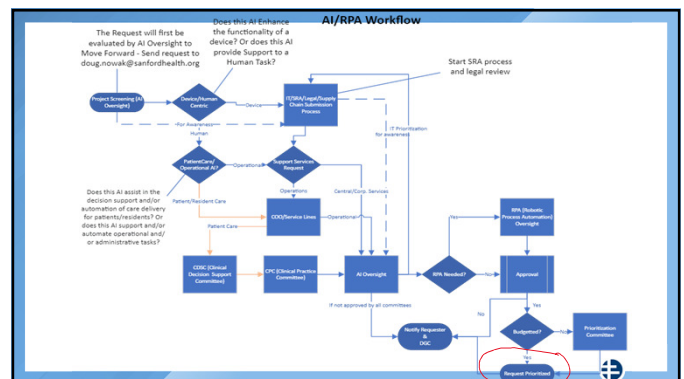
AI/RPA Workflow

The Request will first be evaluated by AI Oversight to Move Forward - Send request to doug.nowak@sanfordhealth.org

Does this AI Enhance the functionality of a device? Or does this AI provide Support to a Human Task?

Start SRA process and legal review

Project Screening (AI Oversight)

Device/Human Centric

Device

IT/SRA/Legal/Supply Chain Submission Process

For Awareness

Human

IT Prioritization for awareness

Patient Care/ Operational AI?

Operational

Support Services Request

Operations

Does this AI assist in the decision support and/or automation of care delivery for patients/residents? Or does this AI support and/or automate operational and/ or administrative tasks?

Patient/Resident Care

Central/Corp. Services

COO/Service Lines

Operational

Patient Care

Yes

RPA (Robotic Process Automation) Oversight

CDSC (Clinical Decision Support Committee)

CPC (Clinical Practice Committee)

AI Oversight

RPA Needed?

No

Approval

If not approved by all committees

Yes

No

Budgeted?

Prioritization Committee

Notify Requester & DGC

Yes

Request Prioritized